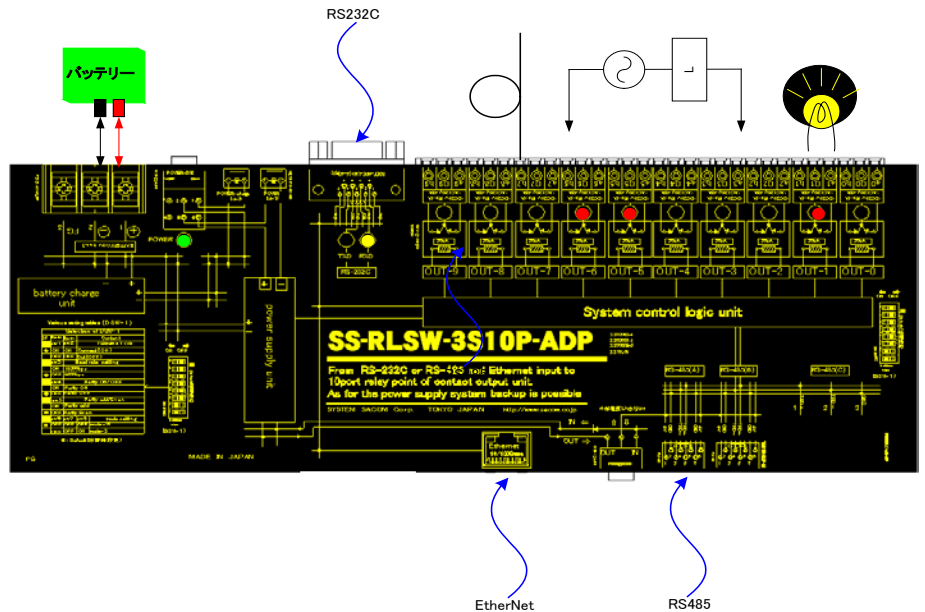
RS232C

バッテリー

POWER

battery charge unit

power supply unit

TXD RXD

RS-232C

OUT-9 OUT-8 OUT-7 OUT-6 OUT-5 OUT-4 OUT-3 OUT-2 OUT-1 OUT-0

System control logic unit

SS-RLSW-3S10P-ADP

From RS-232C or RS-485 or Ethernet input to 10port relay point of contact output unit.
As for the power supply system backup is possible

SYSTEM SACOM Corp. TOKYO JAPAN

MADE IN JAPAN

FG

IN

OUT

RS-485

EtherNet

RS485